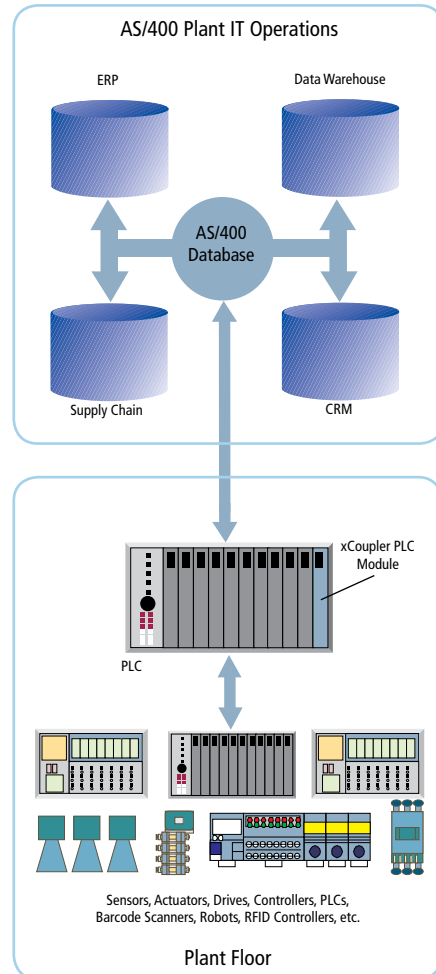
AS/400 Plant IT Operations

ERP

Data Warehouse

AS/400 Database

Supply Chain

CRM

xCoupler PLC Module

PLC

Sensors, Actuators, Drives, Controllers, PLCs, Barcode Scanners, Robots, RFID Controllers, etc.

Plant Floor